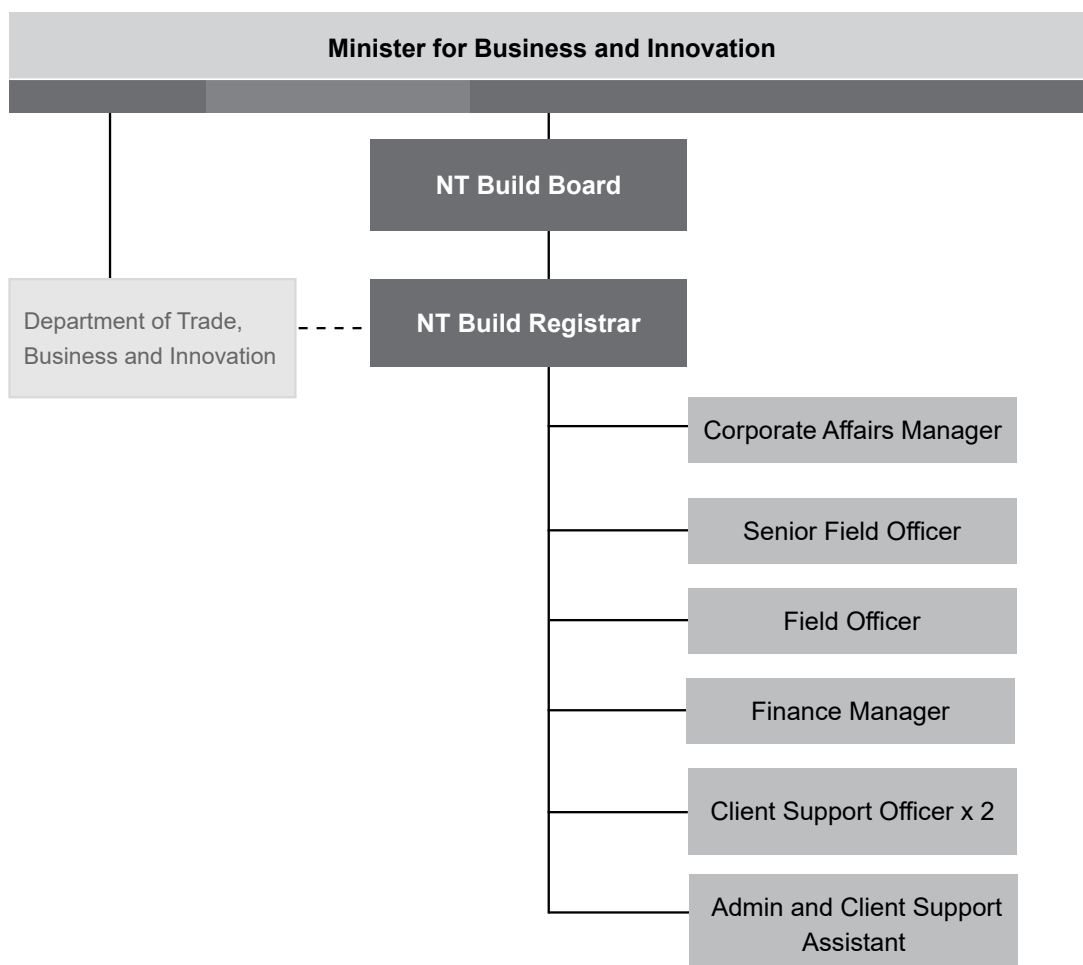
Minister for Business and Innovation

NT Build Board

Department of Trade, Business and Innovation

NT Build Registrar

Corporate Affairs Manager

Senior Field Officer

Field Officer

Finance Manager

Client Support Officer x 2

Admin and Client Support Assistant